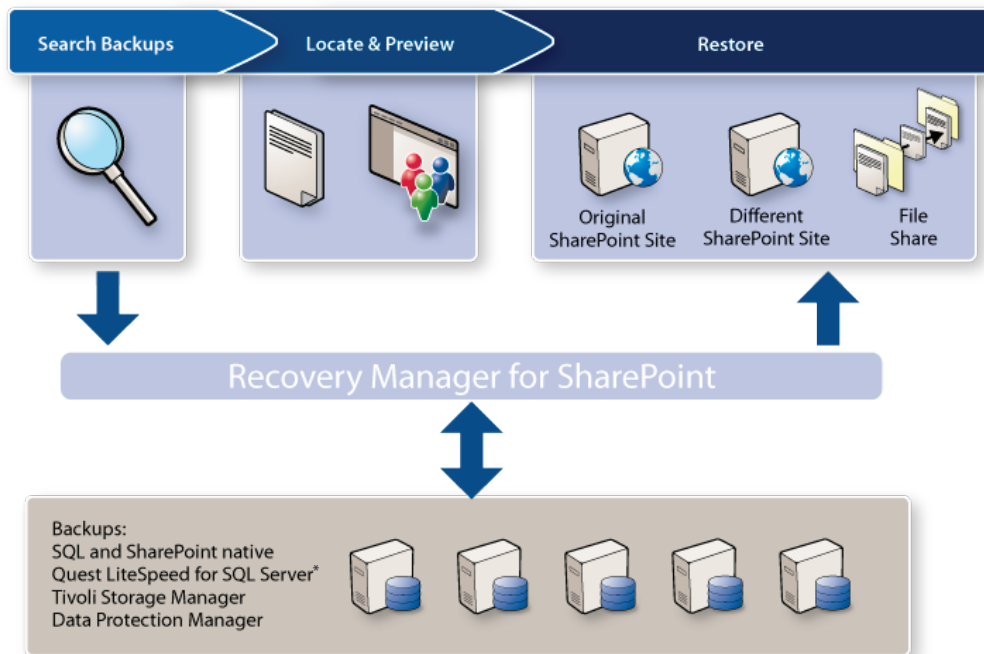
Search Backups

Locate & Preview

Restore

Original SharePoint Site

Different SharePoint Site

File Share

Recovery Manager for SharePoint

Backups:
SQL and SharePoint native
Quest LiteSpeed for SQL Server*
Tivoli Storage Manager
Data Protection Manager